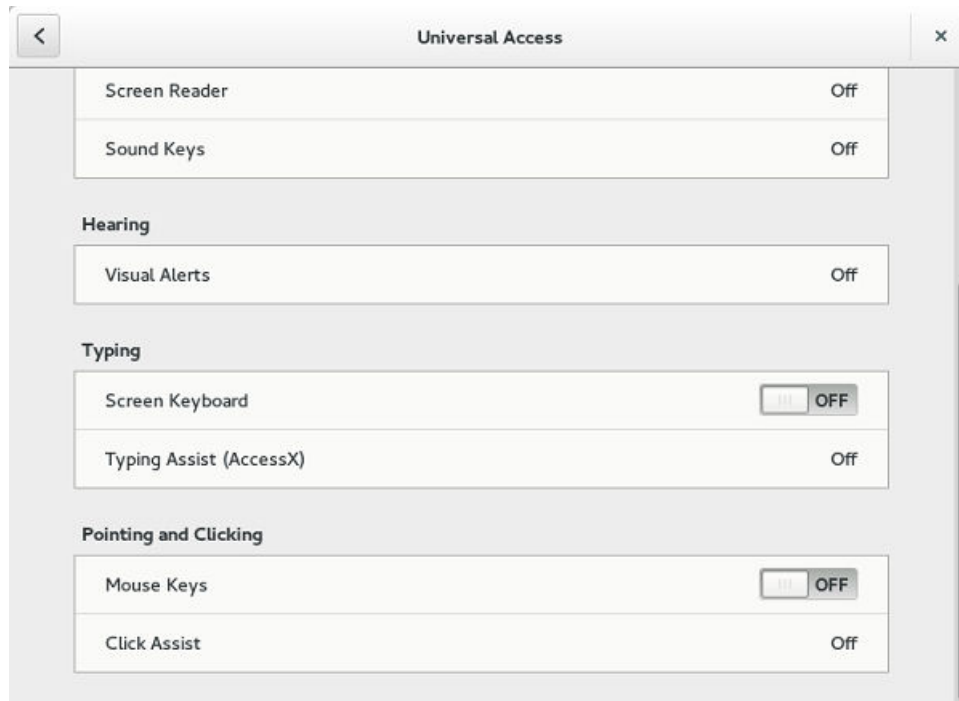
<

Universal Access

×

Screen Reader Off

Sound Keys Off

Hearing

Visual Alerts Off

Typing

Screen Keyboard OFF

Typing Assist (AccessX) Off

Pointing and Clicking

Mouse Keys OFF

Click Assist Off